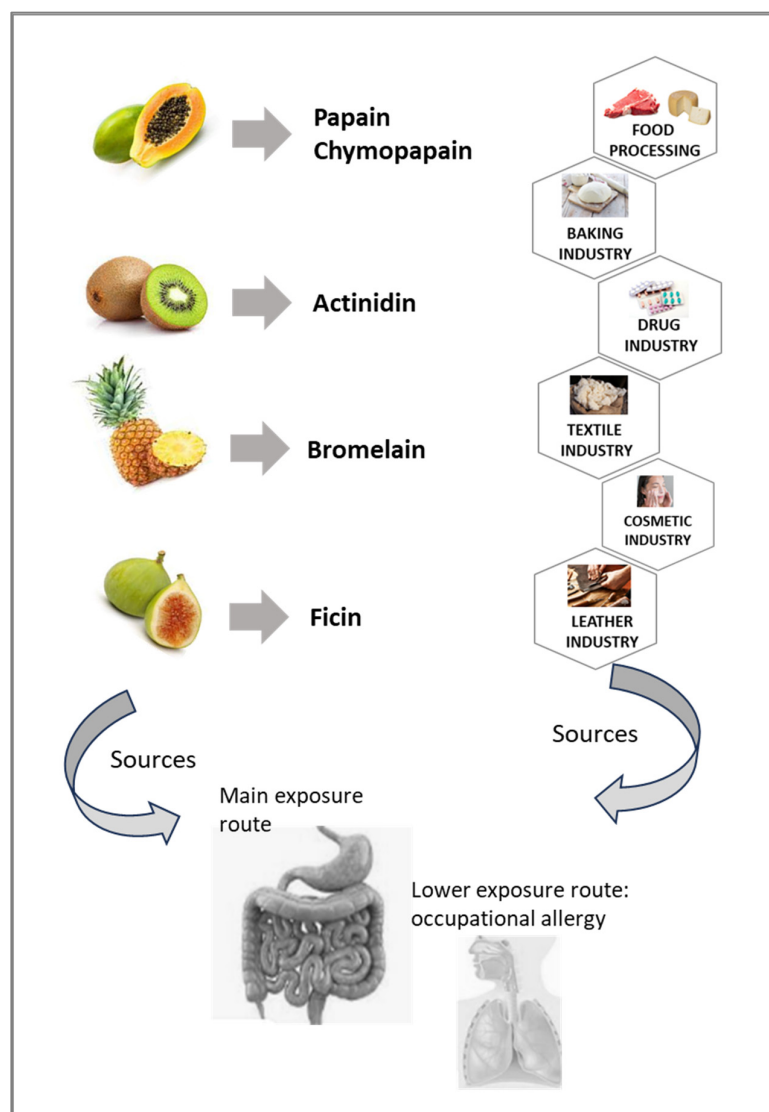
Papain
Chymopapain

FOOD PROCESSING

BAKING INDUSTRY

Actinidin

DRUG INDUSTRY

Bromelain

TEXTILE INDUSTRY

COSMETIC INDUSTRY

Ficin

LEATHER INDUSTRY

Sources

Sources

Main exposure route

Lower exposure route: occupational allergy